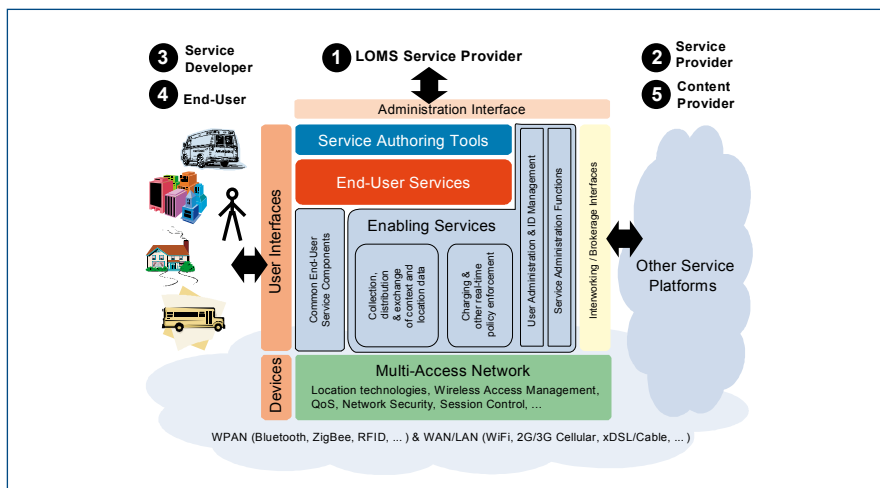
3 Service Developer

4 End-User

1 LOMS Service Provider

2 Service Provider

5 Content Provider

Administration Interface

User Interfaces

Service Authoring Tools

End-User Services

Enabling Services

Common End-User Service Components

Collection, distribution & exchange of context and location data

Charging & other real-time policy enforcement

User Administration & ID Management

Service Administration Functions

Interworking / Brokerage Interfaces

Other Service Platforms

Devices

Multi-Access Network

Location technologies, Wireless Access Management, QoS, Network Security, Session Control, ...

WPAN (Bluetooth, ZigBee, RFID, ... ) & WAN/LAN (WiFi, 2G/3G Cellular, xDSL/Cable, ... )